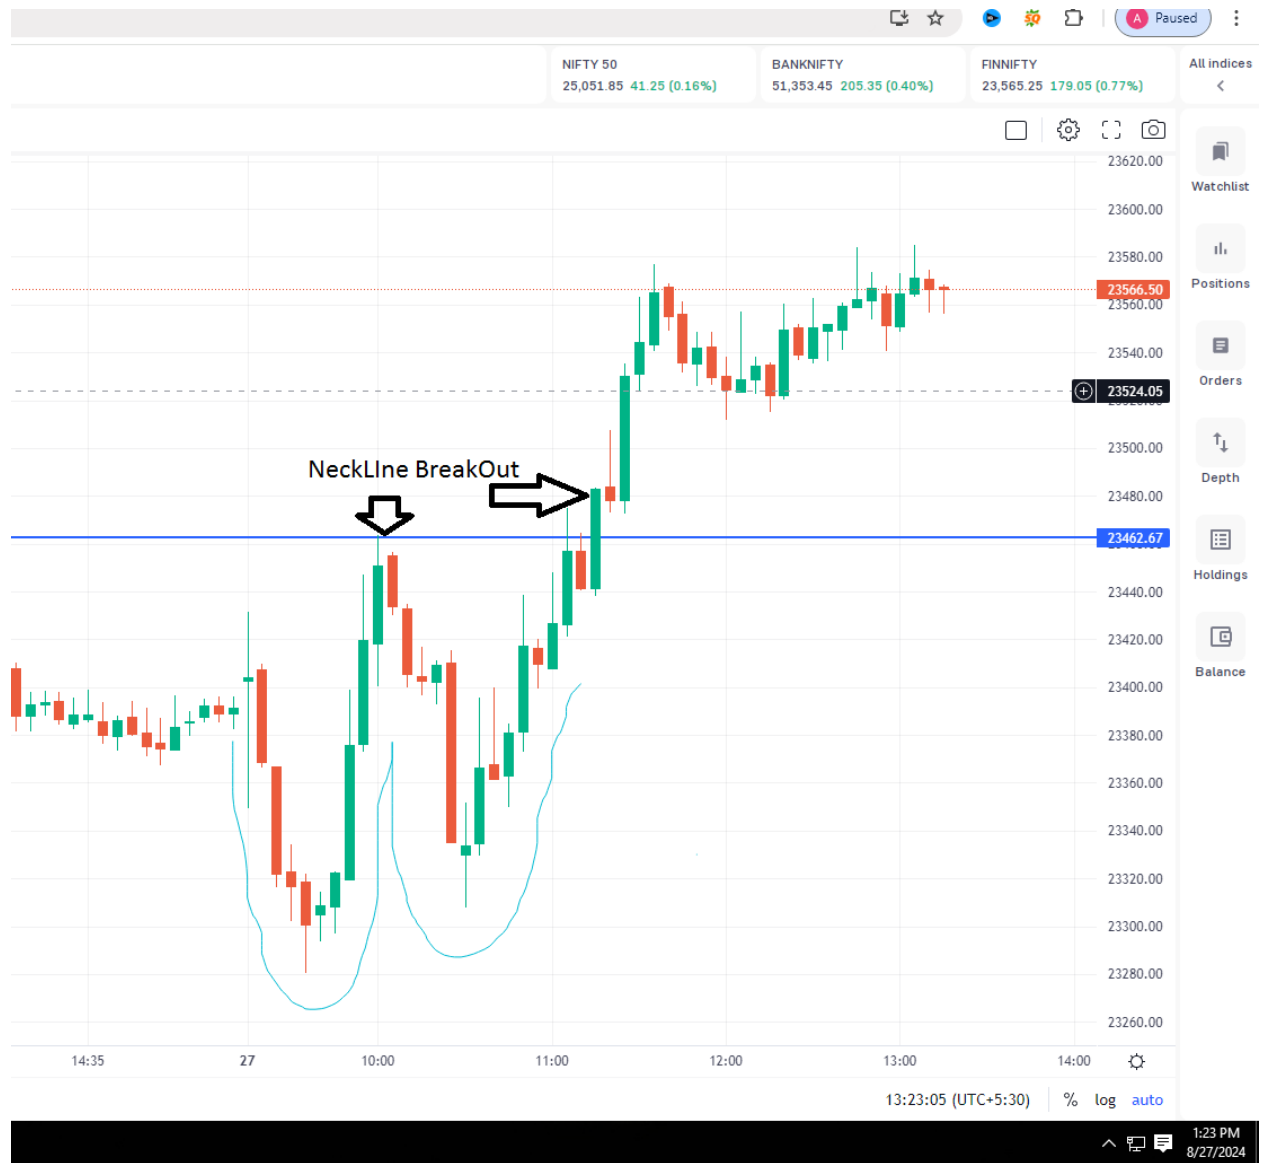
A Paused

NIFTY 50
25,051.85 41.25 (0.16%)

BANKNIFTY
51,353.45 205.35 (0.40%)

FINNIFTY
23,565.25 179.05 (0.77%)

All indices

Watchlist

Positions

Orders

Depth

Holdings

Balance

23620.00
23600.00
23580.00
23566.50
23560.00
23540.00
23524.05
23500.00
23480.00
23462.67
23440.00
23420.00
23400.00
23380.00
23360.00
23340.00
23320.00
23300.00
23280.00
23260.00

NeckLIne BreakOut

14:35 27 10:00 11:00 12:00 13:00 14:00

13:23:05 (UTC+5:30) % log auto

1:23 PM
8/27/2024